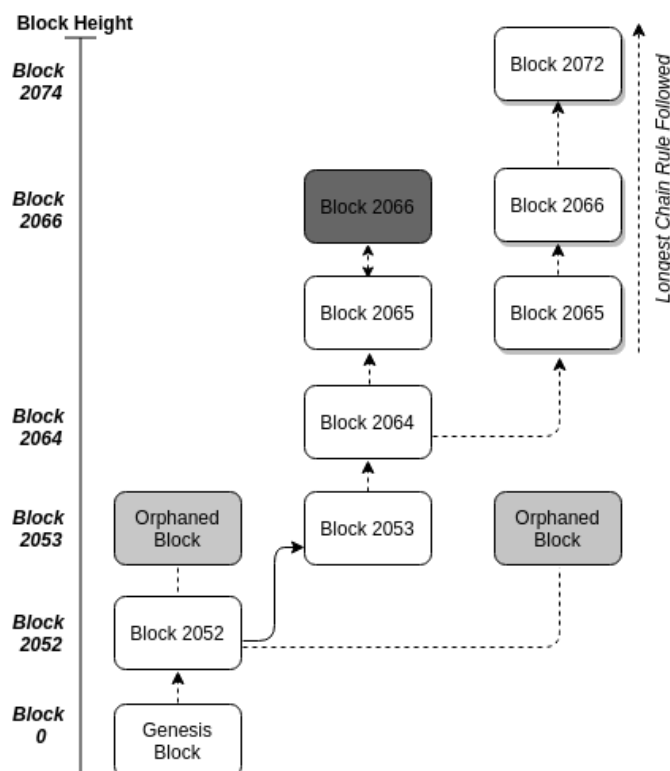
Block Height

Block 2074

Block 2066

Block 2064

Block 2053

Block 2052

Block 0

Block 2072

Block 2066

Block 2066

Block 2065

Block 2065

Block 2064

Orphaned Block

Block 2053

Orphaned Block

Block 2052

Genesis Block

Longest Chain Rule Followed